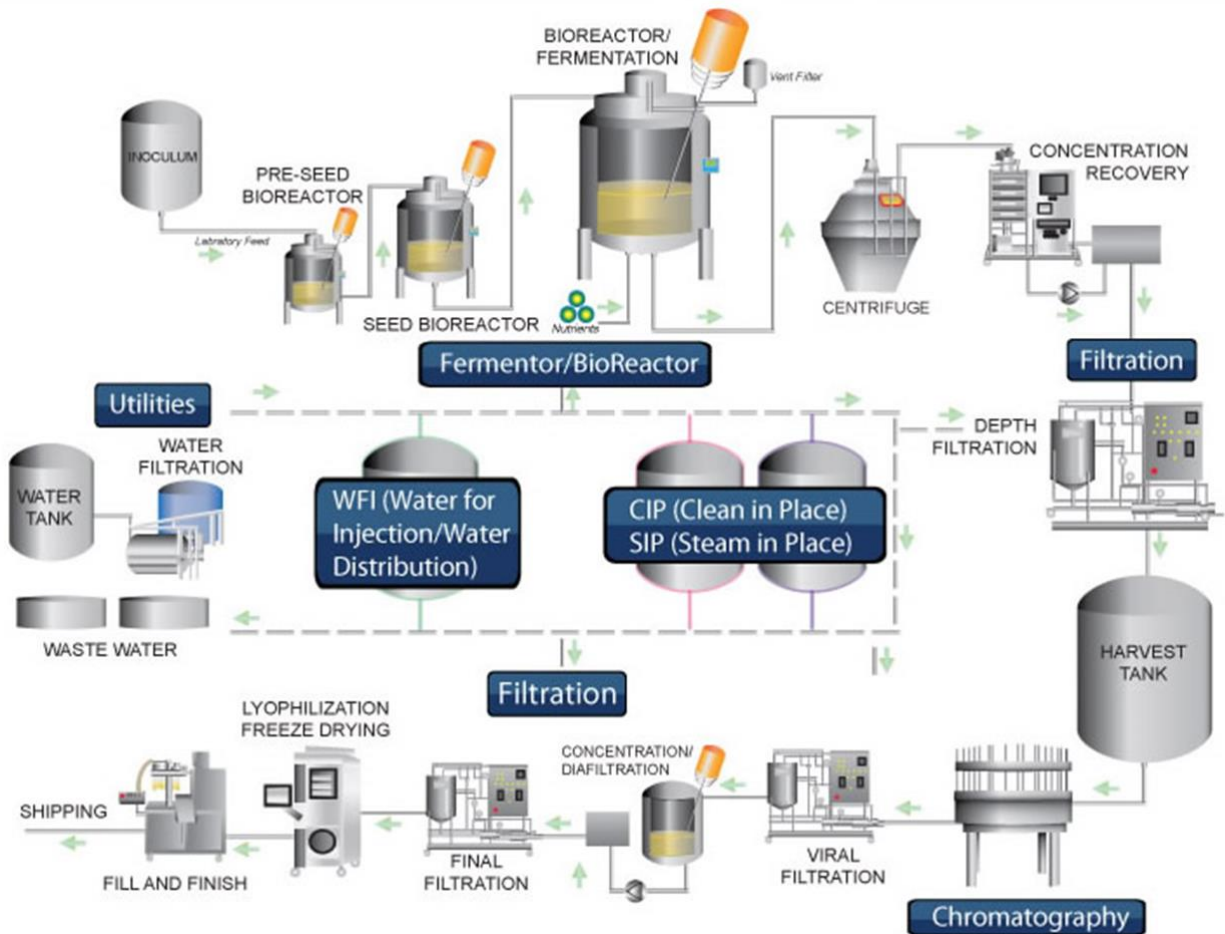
BIOREACTOR/ FERMENTATION

Vent Filter

INOCULUM

PRE-SEED BIOREACTOR

Labratory Feed

SEED BIOREACTOR

Nutrients

CENTRIFUGE

CONCENTRATION RECOVERY

Fermentor/BioReactor

Filtration

Utilities

WATER FILTRATION

WATER TANK

DEPTH FILTRATION

WFI (Water for Injection/Water Distribution)

CIP (Clean in Place)
SIP (Steam in Place)

WASTE WATER

HARVEST TANK

Filtration

LYOPHILIZATION FREEZE DRYING

CONCENTRATION/ DIAFILTRATION

SHIPPING

FILL AND FINISH

FINAL FILTRATION

VIRAL FILTRATION

Chromatography